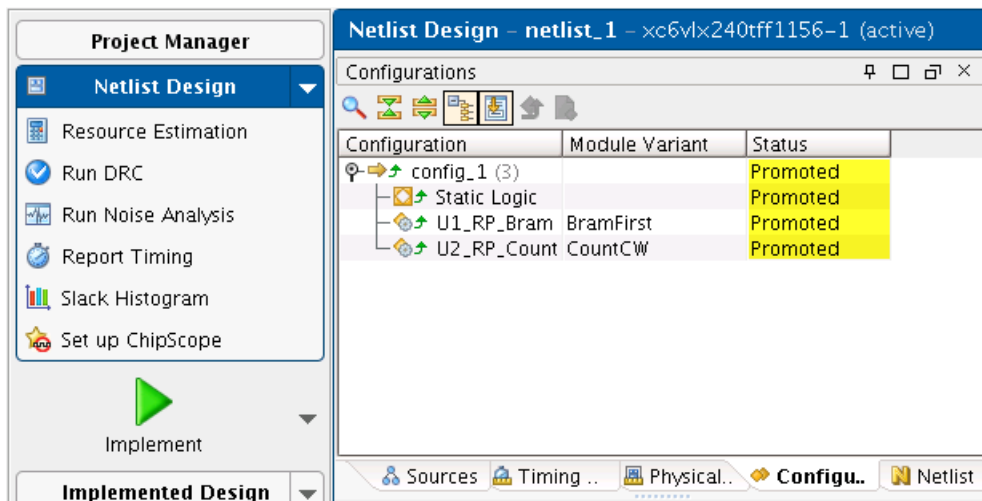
Project Manager

Netlist Design

Resource Estimation

Run DRC

Run Noise Analysis

Report Timing

Slack Histogram

Set up ChipScope

Implement

Implemented Design

Netlist Design – netlist_1 – xc6vlx240tff1156-1 (active)

Configurations

| Configuration | Module Variant | Status |
|---|---|---|
| config_1 (3) | | Promoted |
| Static Logic | | Promoted |
| U1_RP_Bram | BramFirst | Promoted |
| U2_RP_Count | CountCW | Promoted |

Sources | Timing .. | Physical.. | Configu.. | Netlist